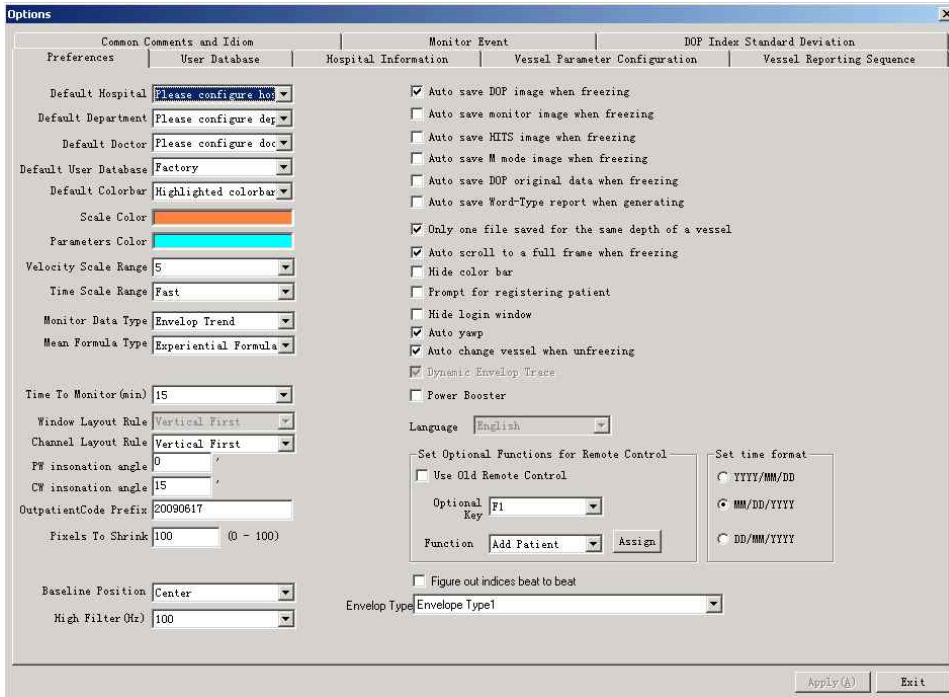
Options

Common Comments and Idiom | Monitor Event | DOP Index Standard Deviation
Preferences | User Database | Hospital Information | Vessel Parameter Configuration | Vessel Reporting Sequence

Default Hospital Please configure hos
Default Department Please configure dep
Default Doctor Please configure doc
Default User Database Factory
Default Colorbar Highlighted colorbar
Scale Color
Parameters Color
Velocity Scale Range 5
Time Scale Range Fast
Monitor Data Type Envelop Trend
Mean Formula Type Experiential Formula

Time To Monitor(min) 15
Window Layout Rule Vertical First
Channel Layout Rule Vertical First
PW insonation angle 0 '
CW insonation angle 15 '
OutpatientCode Prefix 20090617
Pixels To Shrink 100 (0 - 100)

Baseline Position Center
High Filter(Hz) 100

Auto save DOP image when freezing
Auto save monitor image when freezing
Auto save HITS image when freezing
Auto save M mode image when freezing
Auto save DOP original data when freezing
Auto save Word-Type report when generating
Only one file saved for the same depth of a vessel
Auto scroll to a full frame when freezing
Hide color bar
Prompt for registering patient
Hide login window
Auto yawp
Auto change vessel when unfreezing
Dynamic Envelop Trace
Power Booster

Language English

Set Optional Functions for Remote Control
Use Old Remote Control
Optional Key F1
Function Add Patient Assign

Set time format
YYYY/MM/DD
MM/DD/YYYY
DD/MM/YYYY

Figure out indices beat to beat
Envelop Type Envelope Type1

Apply(A) Exit